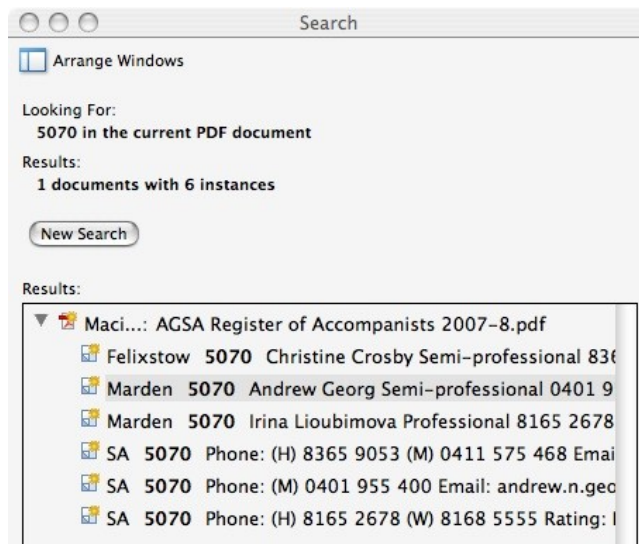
Search

Arrange Windows

Looking For:
5070 in the current PDF document

Results:
1 documents with 6 instances

New Search

Results:

Maci...: AGSA Register of Accompanists 2007-8.pdf
Felixstow 5070 Christine Crosby Semi-professional 83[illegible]
Marden 5070 Andrew Georg Semi-professional 0401 9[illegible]
Marden 5070 Irina Lioubimova Professional 8165 2678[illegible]
SA 5070 Phone: (H) 8365 9053 (M) 0411 575 468 Emai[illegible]
SA 5070 Phone: (M) 0401 955 400 Email: andrew.n.geo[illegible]
SA 5070 Phone: (H) 8165 2678 (W) 8168 5555 Rating: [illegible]